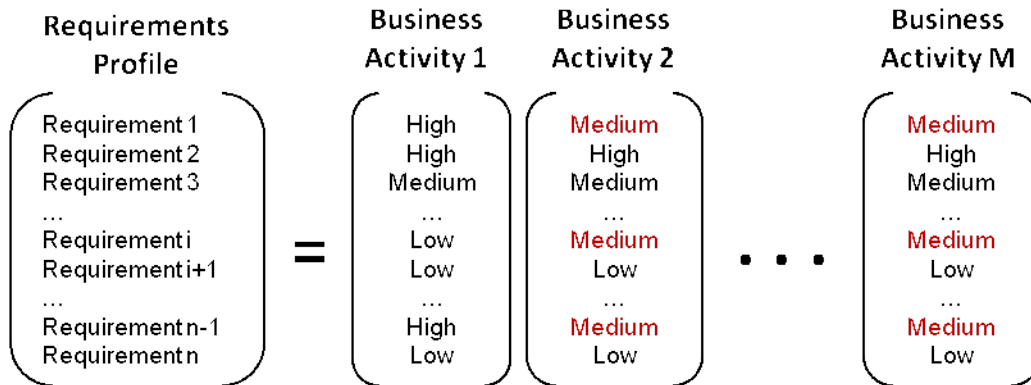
Requirements Profile

Requirement 1
Requirement 2
Requirement 3
...
Requirement i
Requirement i+1
...
Requirement n-1
Requirement n

=

Business Activity 1

High
High
Medium
...
Low
Low
...
High
Low

Business Activity 2

Medium
High
Medium
...
Medium
Low
...
Medium
Low

• • •

Business Activity M

Medium
High
Medium
...
Medium
Low
...
Medium
Low